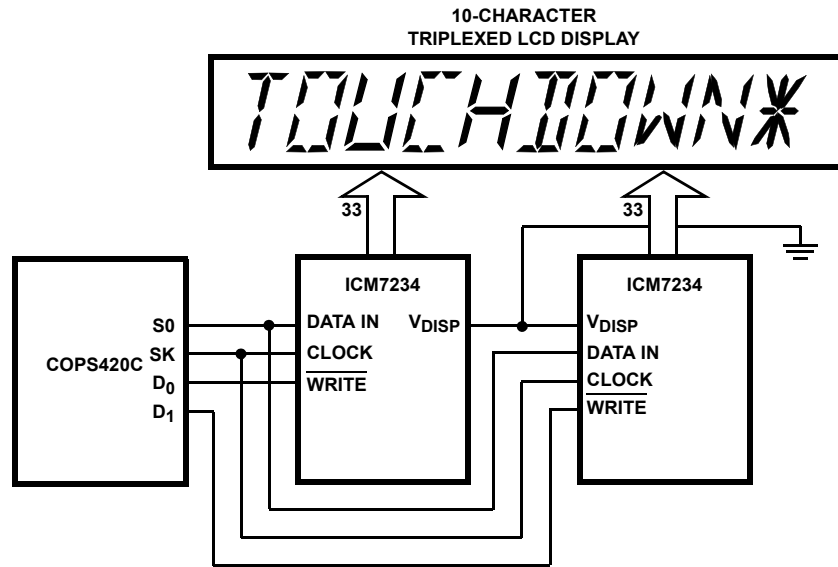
10-CHARACTER
TRIPLEXED LCD DISPLAY

TOUCHDOWN*

33

33

COPS420C

S0
SK
$D_0$
$D_1$

ICM7234

DATA IN
CLOCK
$\overline{\text{WRITE}}$
$V_{DISP}$

ICM7234

$V_{DISP}$
DATA IN
CLOCK
$\overline{\text{WRITE}}$